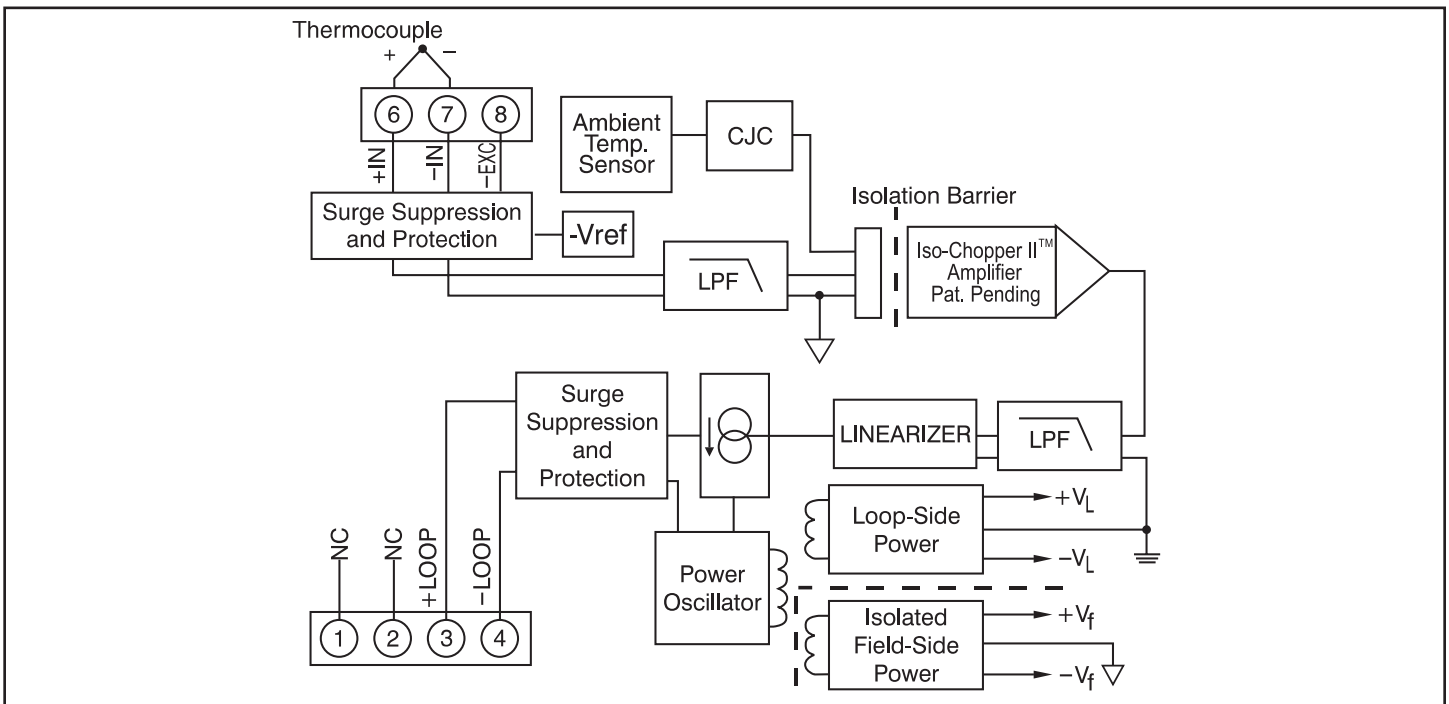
Thermocouple

+ −

6 7 8

+IN −IN −EXC

Ambient Temp. Sensor

CJC

Isolation Barrier

Surge Suppression and Protection

-Vref

LPF

Iso-Chopper II™ Amplifier Pat. Pending

Surge Suppression and Protection

LINEARIZER

LPF

Loop-Side Power

$+V_L$

$-V_L$

Power Oscillator

Isolated Field-Side Power

$+V_f$

$-V_f$

NC NC +LOOP −LOOP

1 2 3 4